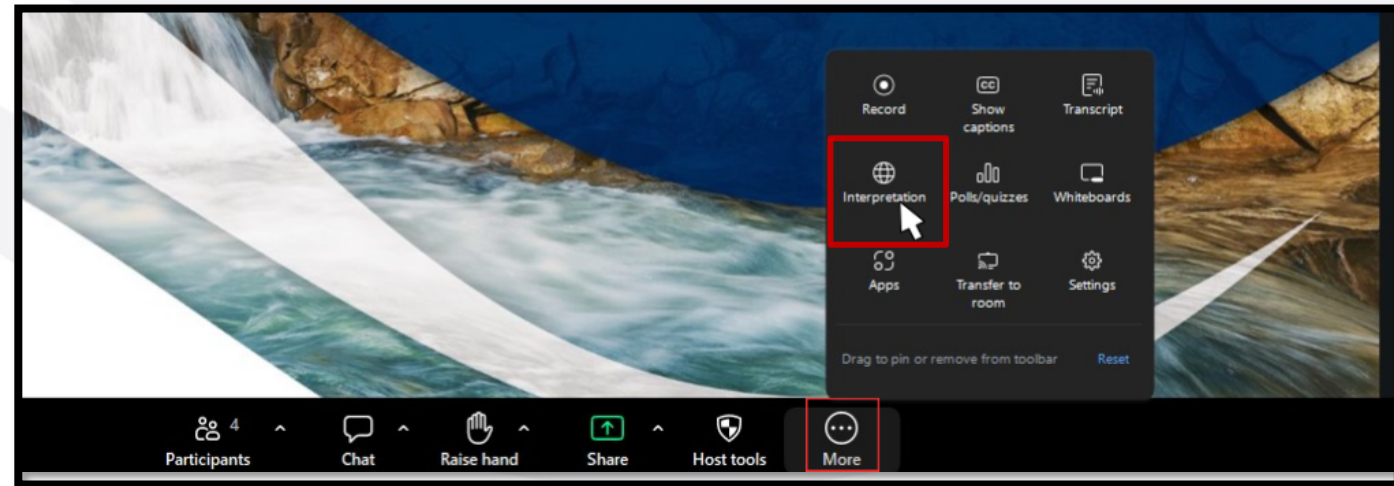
Record

Show captions

Transcript

Interpretation

Polls/quizzes

Whiteboards

Apps

Transfer to room

Settings

Drag to pin or remove from toolbar

Reset

Participants 4

Chat

Raise hand

Share

Host tools

More